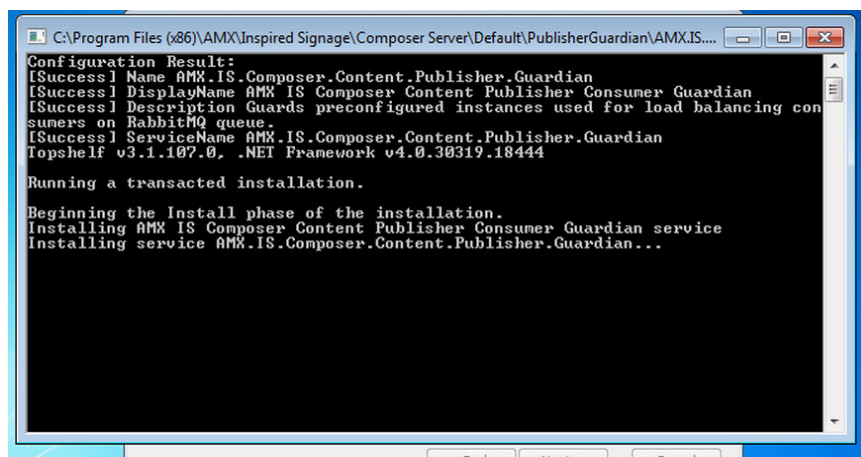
C:\Program Files (x86)\AMX\Inspired Signage\Composer Server\Default\PublisherGuardian\AMX.IS....

Configuration Result:
[Success] Name AMX.IS.Composer.Content.Publisher.Guardian
[Success] DisplayName AMX IS Composer Content Publisher Consumer Guardian
[Success] Description Guards preconfigured instances used for load balancing consumers on RabbitMQ queue.
[Success] ServiceName AMX.IS.Composer.Content.Publisher.Guardian
Topshelf v3.1.107.0, .NET Framework v4.0.30319.18444

Running a transacted installation.

Beginning the Install phase of the installation.
Installing AMX IS Composer Content Publisher Consumer Guardian service
Installing service AMX.IS.Composer.Content.Publisher.Guardian...